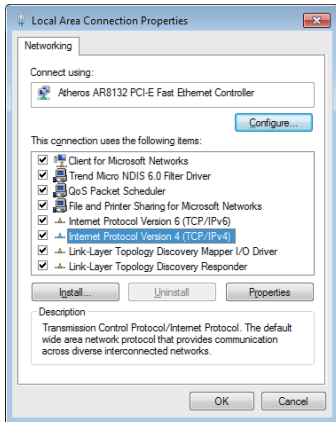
Local Area Connection Properties

Networking

Connect using:

Atheros AR8132 PCI-E Fast Ethernet Controller

Configure...

This connection uses the following items:

Client for Microsoft Networks
Trend Micro NDIS 6.0 Filter Driver
QoS Packet Scheduler
File and Printer Sharing for Microsoft Networks
Internet Protocol Version 6 (TCP/IPv6)
Internet Protocol Version 4 (TCP/IPv4)
Link-Layer Topology Discovery Mapper I/O Driver
Link-Layer Topology Discovery Responder

Install... | Uninstall | Properties

Description
Transmission Control Protocol/Internet Protocol. The default wide area network protocol that provides communication across diverse interconnected networks.

OK | Cancel